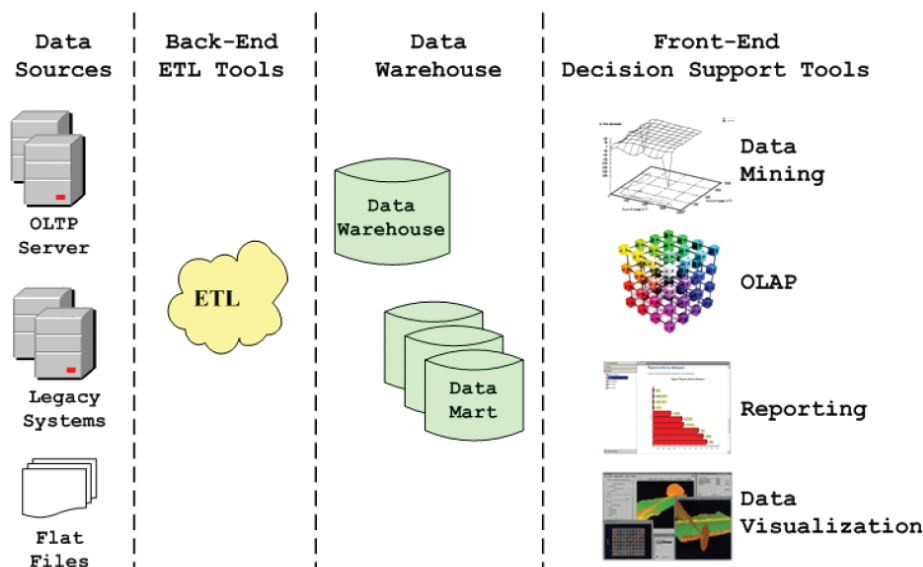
Data Sources

Back-End ETL Tools

Data Warehouse

Front-End Decision Support Tools

OLTP Server

Legacy Systems

Flat Files

ETL

Data Warehouse

Data Mart

Data Mining

OLAP

Reporting

Data Visualization